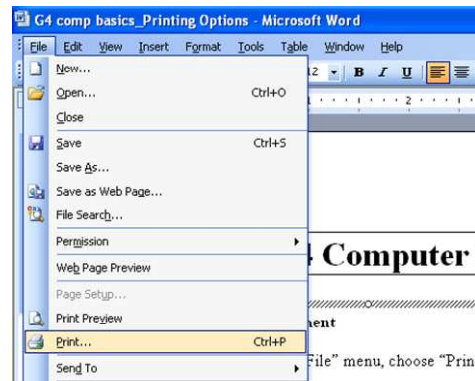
G4 comp basics_Printing Options - Microsoft Word

File Edit View Insert Format Tools Table Window Help

12 B I U

New...
Open... Ctrl+O
Close
Save Ctrl+S
Save As...
Save as Web Page...
File Search...
Permission
Web Page Preview
Page Setup...
Print Preview
Print... Ctrl+P
Send To

4 Computer

nent

File" menu, choose "Prin